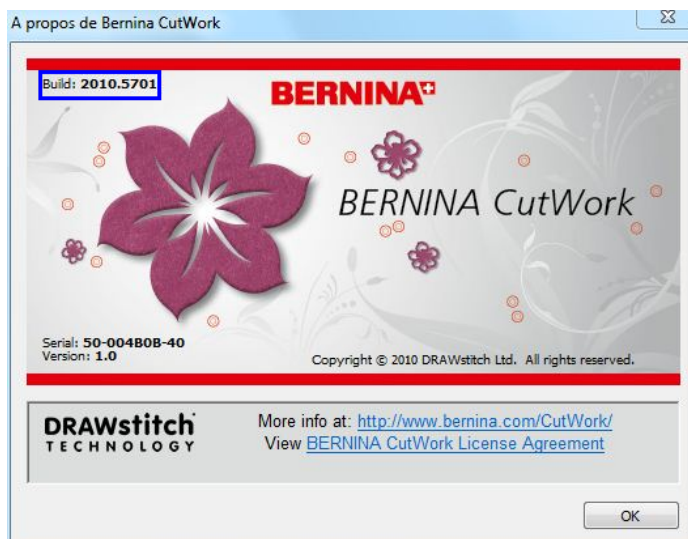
A propos de Bernina CutWork

Build: 2010.5701

BERNINA

BERNINA CutWork

Serial: 50-004B0B-40
Version: 1.0

Copyright © 2010 DRAWstitch Ltd. All rights reserved.

DRAWstitch TECHNOLOGY

More info at: http://www.bernina.com/CutWork/
View BERNINA CutWork License Agreement

OK